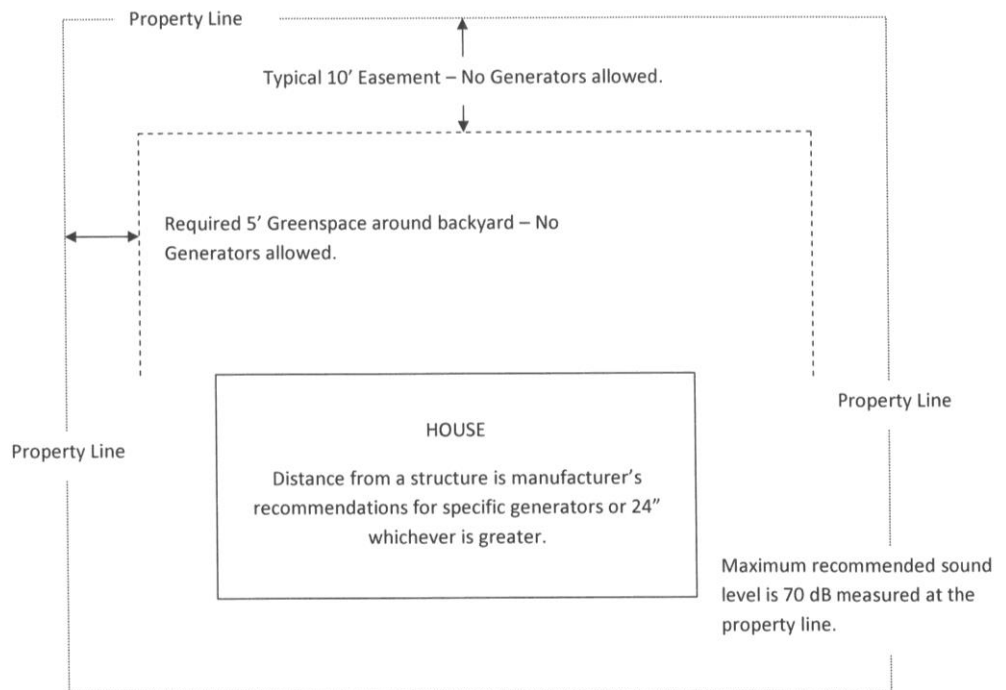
Property Line

Typical 10' Easement – No Generators allowed.

Required 5' Greenspace around backyard – No Generators allowed.

Property Line

Property Line

HOUSE

Distance from a structure is manufacturer's recommendations for specific generators or 24" whichever is greater.

Maximum recommended sound level is 70 dB measured at the property line.